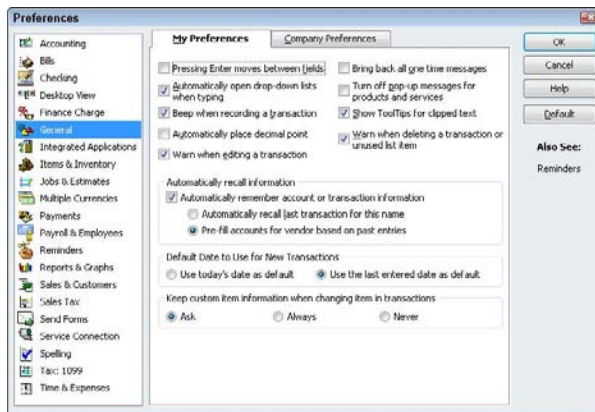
Preferences

Accounting
Bills
Checking
Desktop View
Finance Charge
General
Integrated Applications
Items & Inventory
Jobs & Estimates
Multiple Currencies
Payments
Payroll & Employees
Reminders
Reports & Graphs
Sales & Customers
Sales Tax
Send Forms
Service Connection
Spelling
Tax: 1099
Time & Expenses

My Preferences
Company Preferences

Pressing Enter moves between fields
Automatically open drop-down lists when typing
Beep when recording a transaction
Automatically place decimal point
Warn when editing a transaction
Bring back all one time messages
Turn off pop-up messages for products and services
Show ToolTips for clipped text
Warn when deleting a transaction or unused list item

Automatically recall information
Automatically remember account or transaction information
Automatically recall last transaction for this name
Pre-fill accounts for vendor based on past entries

Default Date to Use for New Transactions
Use today's date as default
Use the last entered date as default

Keep custom item information when changing item in transactions
Ask
Always
Never

OK
Cancel
Help
Default

Also See:
Reminders